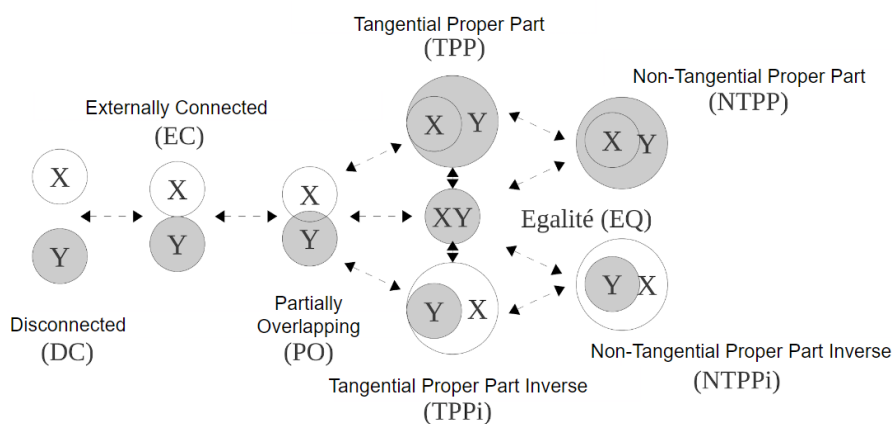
Tangential Proper Part
(TPP)

Non-Tangential Proper Part
(NTPP)

Externally Connected
(EC)

X
Y

X
Y

X
Y

X Y

X Y

XY

Egalité (EQ)

Y X

Y X

Disconnected
(DC)

Partially
Overlapping
(PO)

Non-Tangential Proper Part Inverse
(NTPPi)

Tangential Proper Part Inverse
(TPPi)